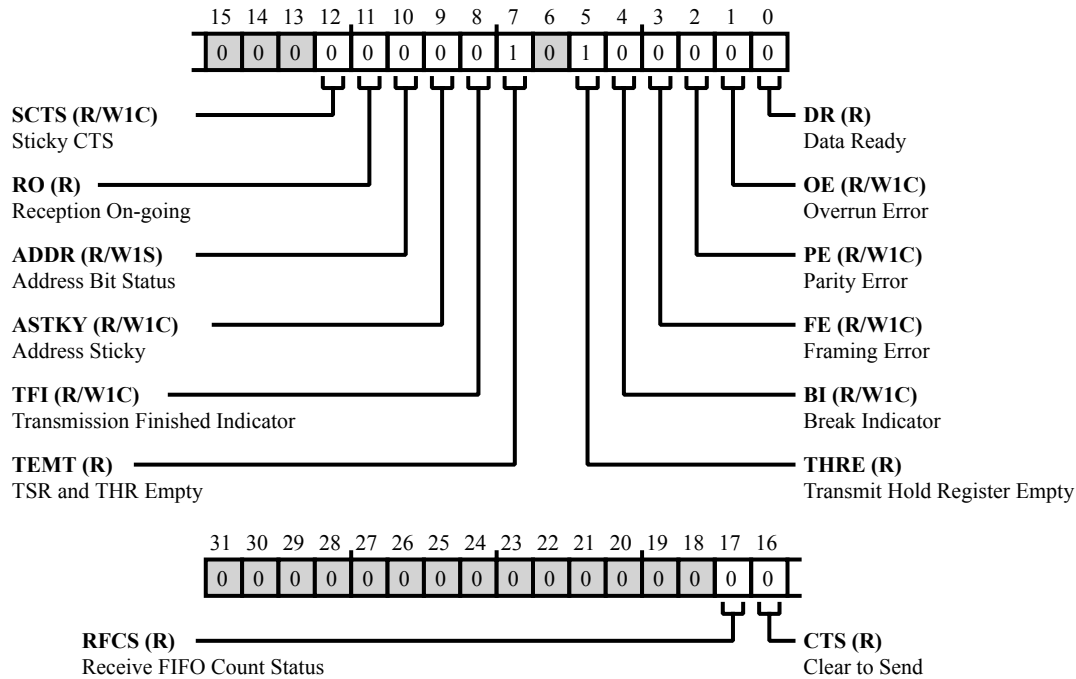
15 14 13 12 11 10 9 8 7 6 5 4 3 2 1 0

| 0 | 0 | 0 | 0 | 0 | 0 | 0 | 0 | 1 | 0 | 1 | 0 | 0 | 0 | 0 | 0 |
|---|---|---|---|---|---|---|---|---|---|---|---|---|---|---|---|

**SCTS (R/W1C)**
Sticky CTS

**RO (R)**
Reception On-going

**ADDR (R/W1S)**
Address Bit Status

**ASTKY (R/W1C)**
Address Sticky

**TFI (R/W1C)**
Transmission Finished Indicator

**TEMT (R)**
TSR and THR Empty

**DR (R)**
Data Ready

**OE (R/W1C)**
Overrun Error

**PE (R/W1C)**
Parity Error

**FE (R/W1C)**
Framing Error

**BI (R/W1C)**
Break Indicator

**THRE (R)**
Transmit Hold Register Empty

31 30 29 28 27 26 25 24 23 22 21 20 19 18 17 16

| 0 | 0 | 0 | 0 | 0 | 0 | 0 | 0 | 0 | 0 | 0 | 0 | 0 | 0 | 0 | 0 |
|---|---|---|---|---|---|---|---|---|---|---|---|---|---|---|---|

**RFCS (R)**
Receive FIFO Count Status

**CTS (R)**
Clear to Send